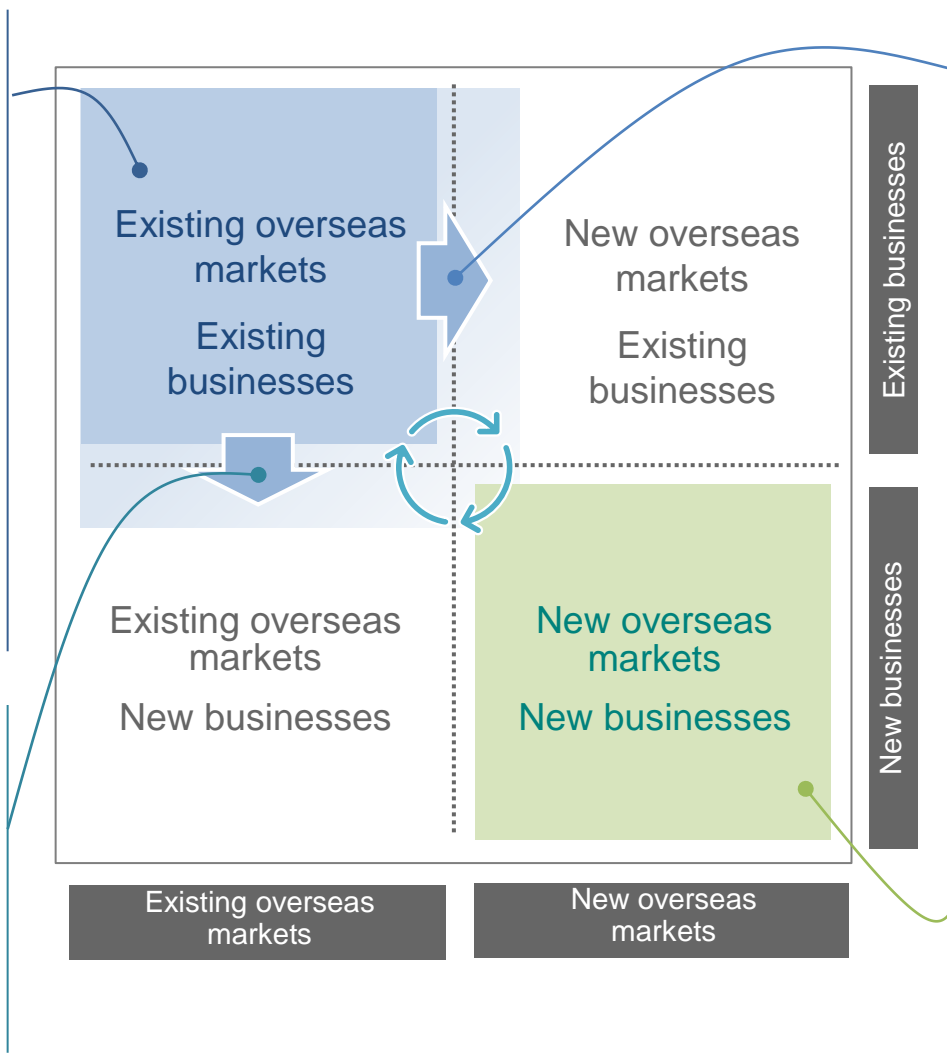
Existing overseas markets

Existing businesses

New overseas markets

Existing businesses

Existing businesses

Existing overseas markets

New businesses

New overseas markets

New businesses

New businesses

Existing overseas markets

New overseas markets